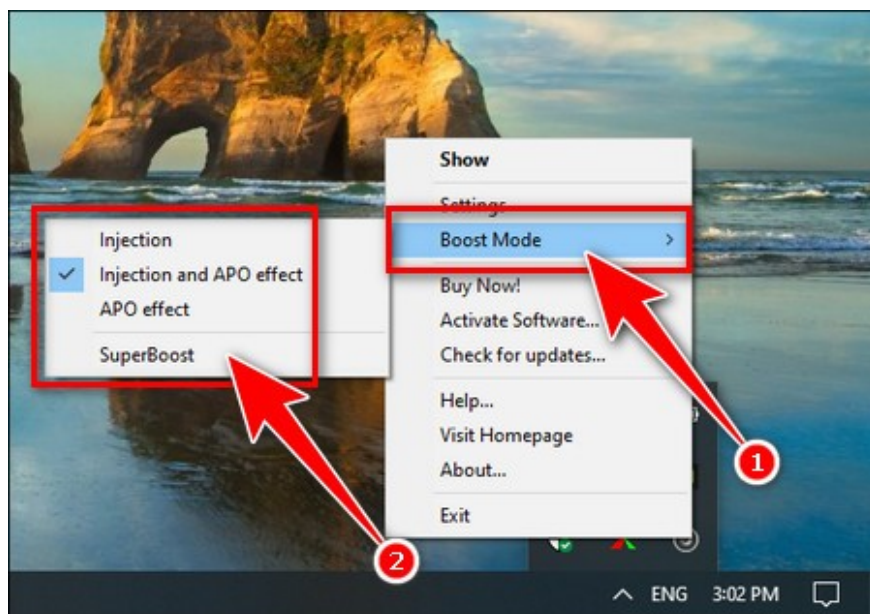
Show

Settings

Boost Mode >

Buy Now!

Activate Software...

Check for updates...

Help...

Visit Homepage

About...

Exit

Injection

✓ Injection and APO effect

APO effect

SuperBoost

1

2

ENG 3:02 PM